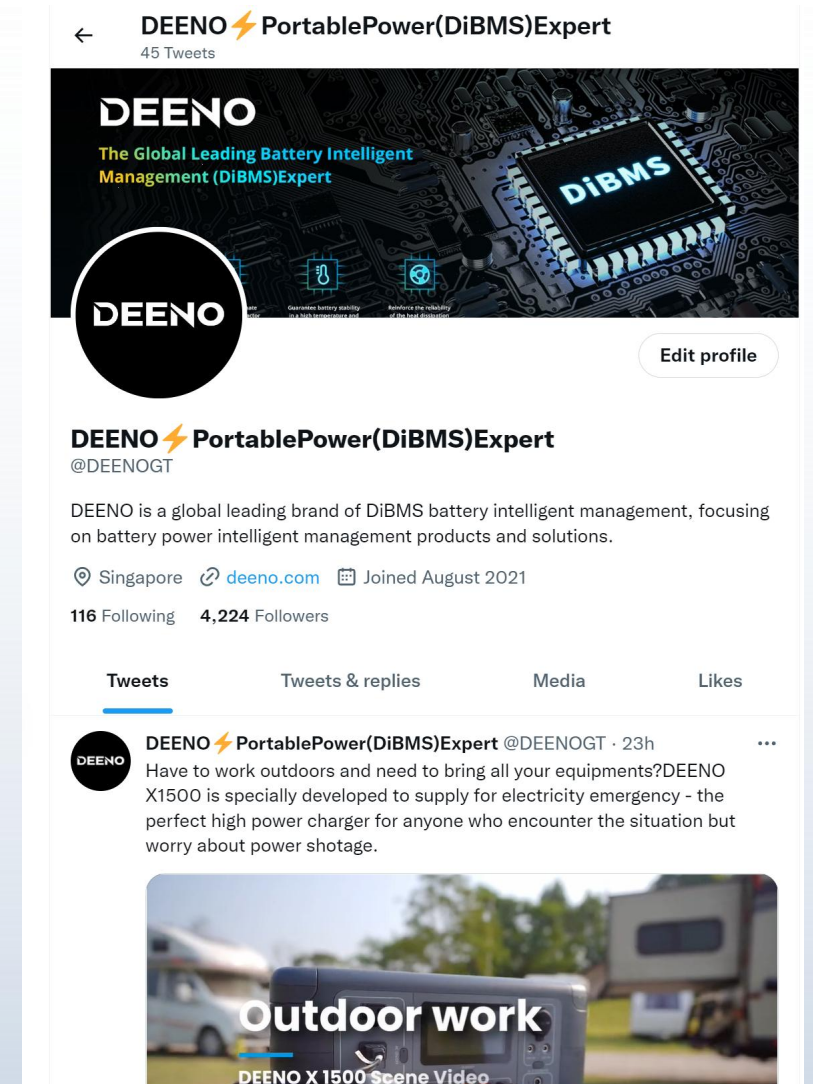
←
DEENO⚡PortablePower(DiBMS)Expert
45 Tweets

DEENO
The Global Leading Battery Intelligent Management (DiBMS)Expert
DiBMS
Guarantee battery stability in a high temperature and
Reinforce the reliability of the heat dissipation

DEENO

Edit profile

DEENO⚡PortablePower(DiBMS)Expert
@DEENOGT

DEENO is a global leading brand of DiBMS battery intelligent management, focusing on battery power intelligent management products and solutions.

Singapore deeno.com Joined August 2021

116 Following 4,224 Followers

Tweets Tweets & replies Media Likes

DEENO
DEENO⚡PortablePower(DiBMS)Expert @DEENOGT · 23h ···
Have to work outdoors and need to bring all your equipments?DEENO X1500 is specially developed to supply for electricity emergency - the perfect high power charger for anyone who encounter the situation but worry about power shotage.

Outdoor work
DEENO X 1500 Scene Video